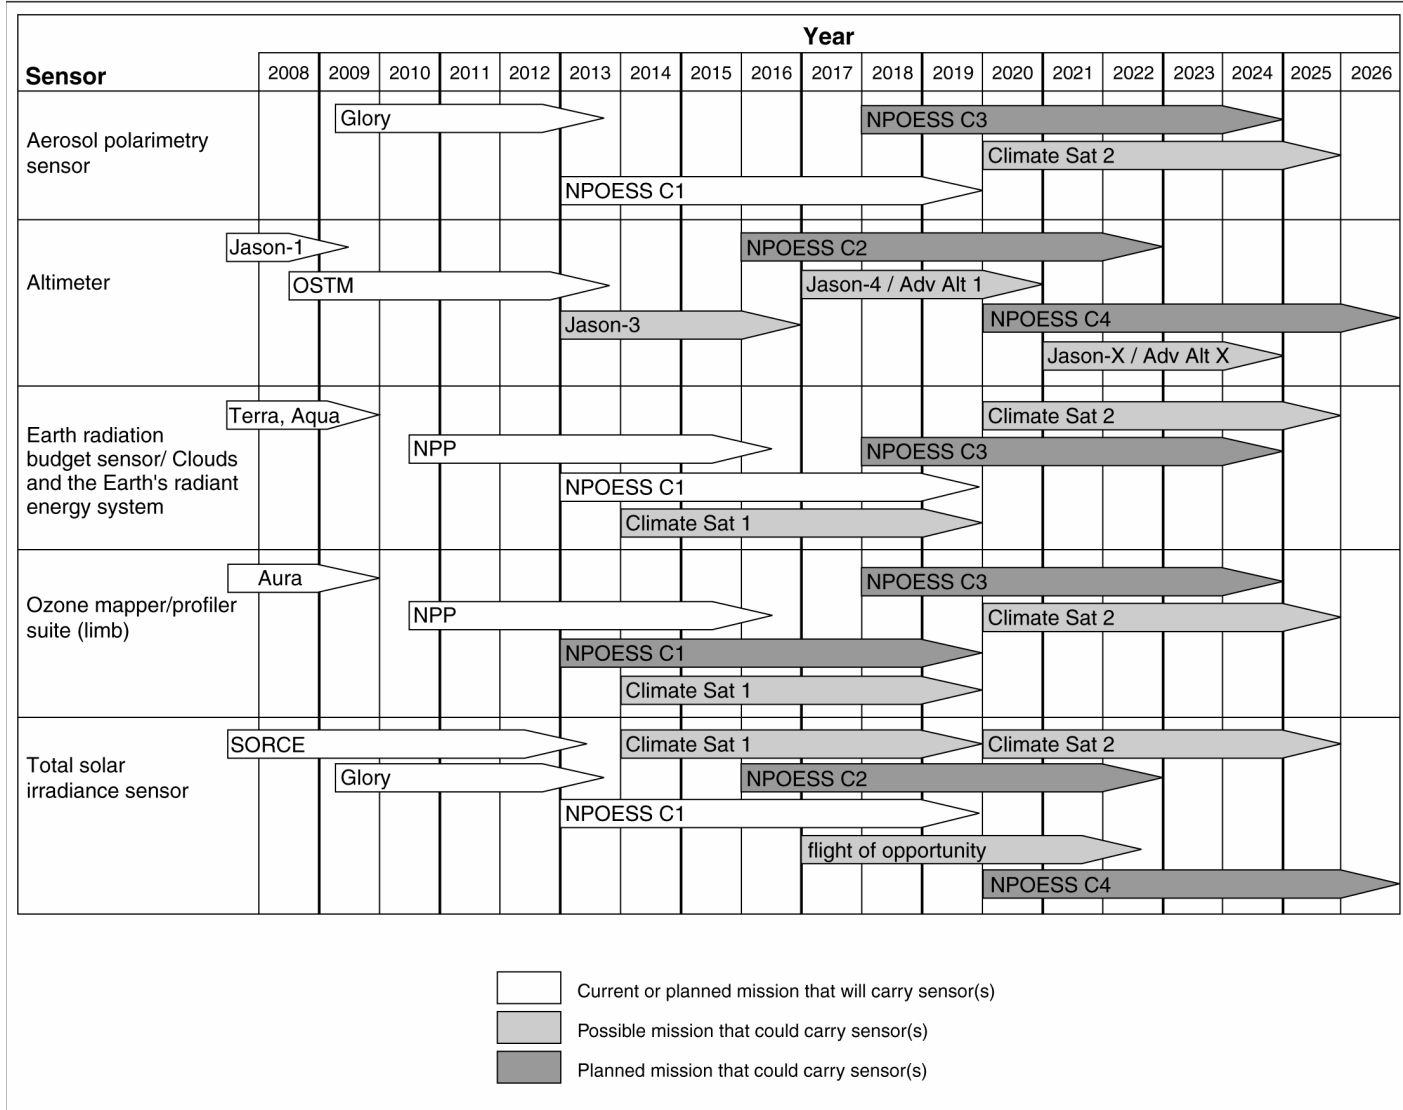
Year

Sensor

2008 2009 2010 2011 2012 2013 2014 2015 2016 2017 2018 2019 2020 2021 2022 2023 2024 2025 2026

Aerosol polarimetry sensor

Glory

NPOESS C3

Climate Sat 2

NPOESS C1

Altimeter

Jason-1

NPOESS C2

OSTM

Jason-4 / Adv Alt 1

Jason-3

NPOESS C4

Jason-X / Adv Alt X

Earth radiation budget sensor/ Clouds and the Earth's radiant energy system

Terra, Aqua

Climate Sat 2

NPP

NPOESS C3

NPOESS C1

Climate Sat 1

Ozone mapper/profiler suite (limb)

Aura

NPOESS C3

NPP

Climate Sat 2

NPOESS C1

Climate Sat 1

Total solar irradiance sensor

SORCE

Climate Sat 1

Climate Sat 2

Glory

NPOESS C2

NPOESS C1

flight of opportunity

NPOESS C4

Current or planned mission that will carry sensor(s)

Possible mission that could carry sensor(s)

Planned mission that could carry sensor(s)